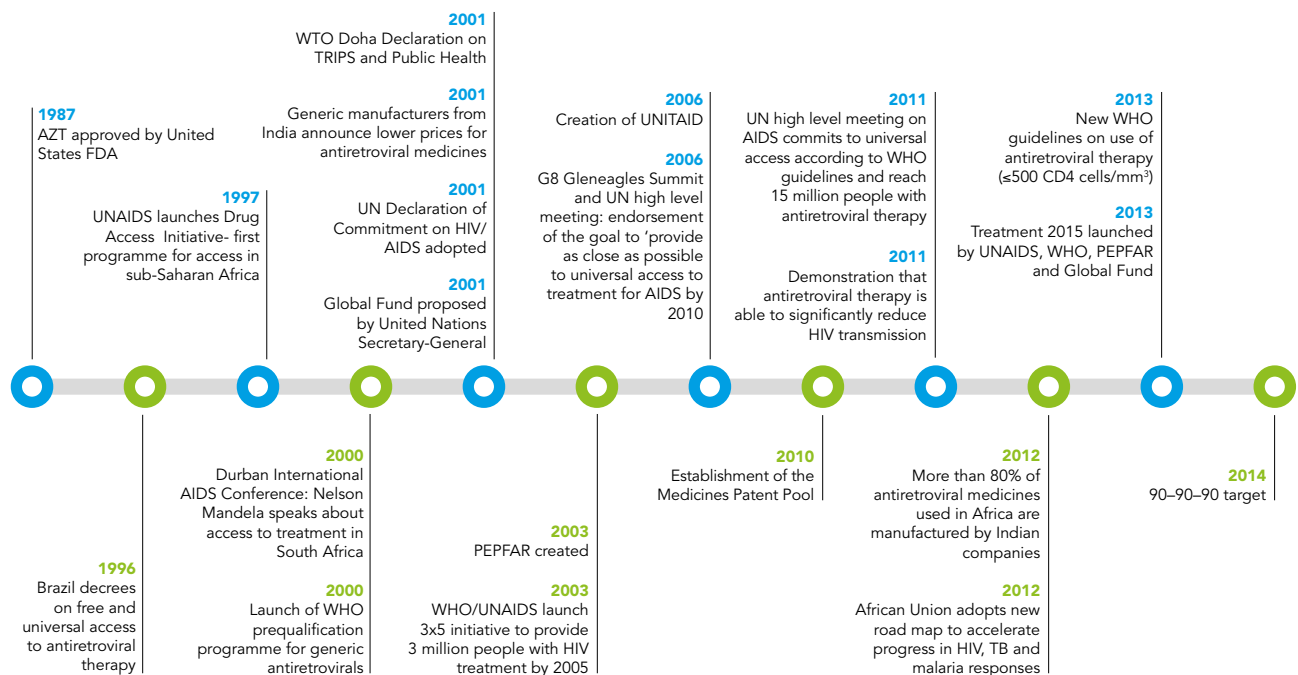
2001
WTO Doha Declaration on TRIPS and Public Health

2001
Generic manufacturers from India announce lower prices for antiretroviral medicines

2001
UN Declaration of Commitment on HIV/AIDS adopted

2001
Global Fund proposed by United Nations Secretary-General

1987
AZT approved by United States FDA

1997
UNAIDS launches Drug Access Initiative- first programme for access in sub-Saharan Africa

2006
Creation of UNITAID

2006
G8 Gleneagles Summit and UN high level meeting: endorsement of the goal to 'provide as close as possible to universal access to treatment for AIDS by 2010

2011
UN high level meeting on AIDS commits to universal access according to WHO guidelines and reach 15 million people with antiretroviral therapy

2011
Demonstration that antiretroviral therapy is able to significantly reduce HIV transmission

2013
New WHO guidelines on use of antiretroviral therapy (≤500 CD4 cells/mm$^3$)

2013
Treatment 2015 launched by UNAIDS, WHO, PEPFAR and Global Fund

1996
Brazil decrees on free and universal access to antiretroviral therapy

2000
Durban International AIDS Conference: Nelson Mandela speaks about access to treatment in South Africa

2000
Launch of WHO prequalification programme for generic antiretrovirals

2003
PEPFAR created

2003
WHO/UNAIDS launch 3x5 initiative to provide 3 million people with HIV treatment by 2005

2010
Establishment of the Medicines Patent Pool

2012
More than 80% of antiretroviral medicines used in Africa are manufactured by Indian companies

2012
African Union adopts new road map to accelerate progress in HIV, TB and malaria responses

2014
90–90–90 target